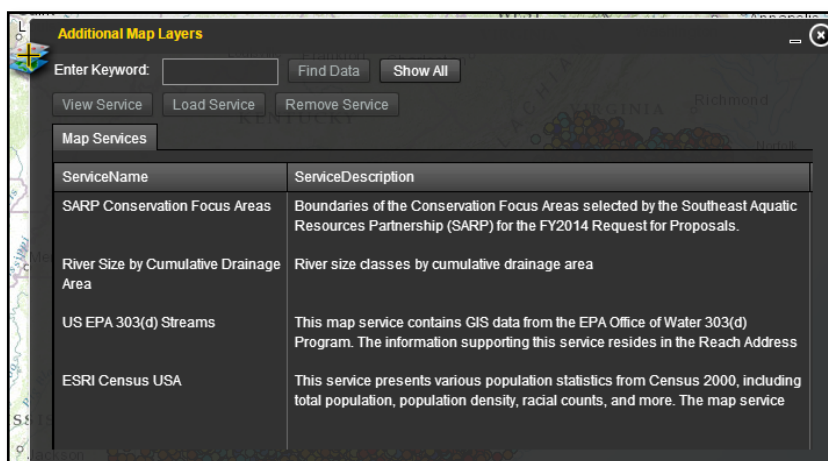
Additional Map Layers

Enter Keyword: Find Data Show All

View Service Load Service Remove Service

Map Services

| ServiceName | ServiceDescription |
|---|---|
| SARP Conservation Focus Areas | Boundaries of the Conservation Focus Areas selected by the Southeast Aquatic Resources Partnership (SARP) for the FY2014 Request for Proposals. |
| River Size by Cumulative Drainage Area | River size classes by cumulative drainage area |
| US EPA 303(d) Streams | This map service contains GIS data from the EPA Office of Water 303(d) Program. The information supporting this service resides in the Reach Address |
| ESRI Census USA | This service presents various population statistics from Census 2000, including total population, population density, racial counts, and more. The map service |